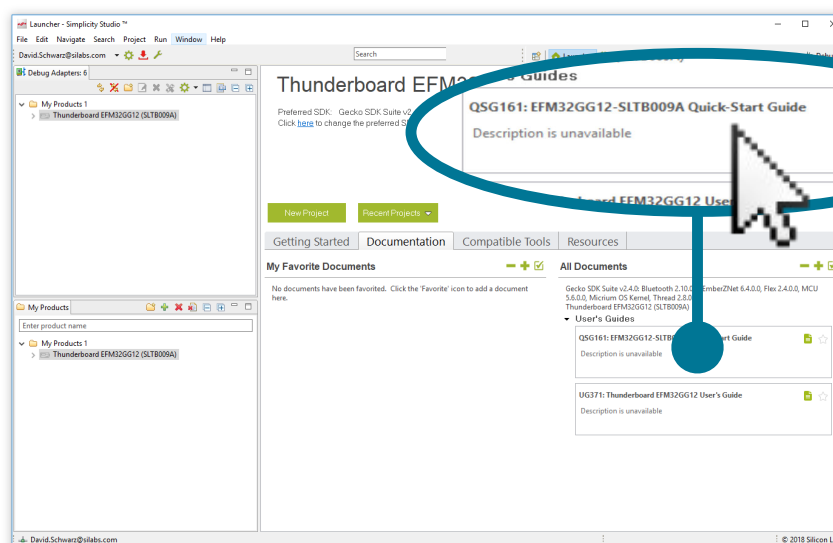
Launcher - Simplicity Studio ™

File Edit Navigate Search Project Run Window Help

David.Schwarz@silabs.com

Search

Debug Adapters: 6

My Products 1

Thunderboard EFM32GG12 (SLTB009A)

My Products

Enter product name

My Products 1

Thunderboard EFM32GG12 (SLTB009A)

Thunderboard EFM32

Preferred SDK: Gecko SDK Suite v2

Click here to change the preferred S

Guides

QSG161: EFM32GG12-SLTB009A Quick-Start Guide

Description is unavailable

oard EFM32GG12 User

New Project

Recent Projects

Getting Started

Documentation

Compatible Tools

Resources

My Favorite Documents

No documents have been favorited. Click the 'Favorite' icon to add a document here.

All Documents

Gecko SDK Suite v2.4.0: Bluetooth 2.10.0, EmberZNet 6.4.0.0, Flex 2.4.0.0, MCU 5.6.0.0, Micrium OS Kernel, Thread 2.8.0 Thunderboard EFM32GG12 (SLTB009A)

User's Guides

QSG161: EFM32GG12-SLTB rt Guide

Description is unavailable

UG371: Thunderboard EFM32GG12 User's Guide

Description is unavailable

David.Schwarz@silabs.com

© 2018 Silicon L